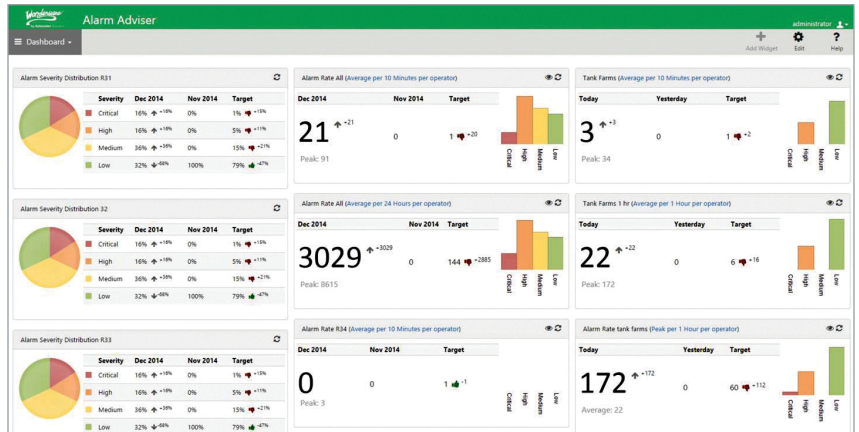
Wonderware by Schneider Electric

Alarm Adviser

administrator

Dashboard

Add Widget Edit Help

Alarm Severity Distribution R31

| | Severity | Dec 2014 | Nov 2014 | Target |
|---|---|---|---|---|
| | Critical | 16% +18% | 0% | 1% +15% |
| | High | 16% +18% | 0% | 5% +11% |
| | Medium | 36% +36% | 0% | 15% +21% |
| | Low | 32% -68% | 100% | 79% -47% |

Alarm Severity Distribution 32

| | Severity | Dec 2014 | Nov 2014 | Target |
|---|---|---|---|---|
| | Critical | 16% +18% | 0% | 1% +15% |
| | High | 16% +18% | 0% | 5% +11% |
| | Medium | 36% +36% | 0% | 15% +21% |
| | Low | 32% -68% | 100% | 79% -47% |

Alarm Severity Distribution R33

| | Severity | Dec 2014 | Nov 2014 | Target |
|---|---|---|---|---|
| | Critical | 16% +18% | 0% | 1% +15% |
| | High | 16% +18% | 0% | 5% +11% |
| | Medium | 36% +36% | 0% | 15% +21% |
| | Low | 32% -68% | 100% | 79% -47% |

Alarm Rate All (Average per 10 Minutes per operator)

| Dec 2014 | Nov 2014 | Target |
|---|---|---|
| 21 +21 | 0 | 1 +20 |

Peak: 91

Critical High Medium Low

Alarm Rate All (Average per 24 Hours per operator)

| Dec 2014 | Nov 2014 | Target |
|---|---|---|
| 3029 +3029 | 0 | 144 +2885 |

Peak: 8615

Critical High Medium Low

Alarm Rate R34 (Average per 10 Minutes per operator)

| Dec 2014 | Nov 2014 | Target |
|---|---|---|
| 0 | 0 | 1 -1 |

Peak: 3

Critical High Medium Low

Tank Farms (Average per 10 Minutes per operator)

| Today | Yesterday | Target |
|---|---|---|
| 3 +3 | 0 | 1 +2 |

Peak: 34

Critical High Medium Low

Tank Farms 1 hr (Average per 1 Hour per operator)

| Today | Yesterday | Target |
|---|---|---|
| 22 +22 | 0 | 6 +16 |

Peak: 172

Critical High Medium Low

Alarm Rate tank farms (Peak per 1 Hour per operator)

| Today | Yesterday | Target |
|---|---|---|
| 172 +172 | 0 | 60 +112 |

Average: 22

Critical High Medium Low